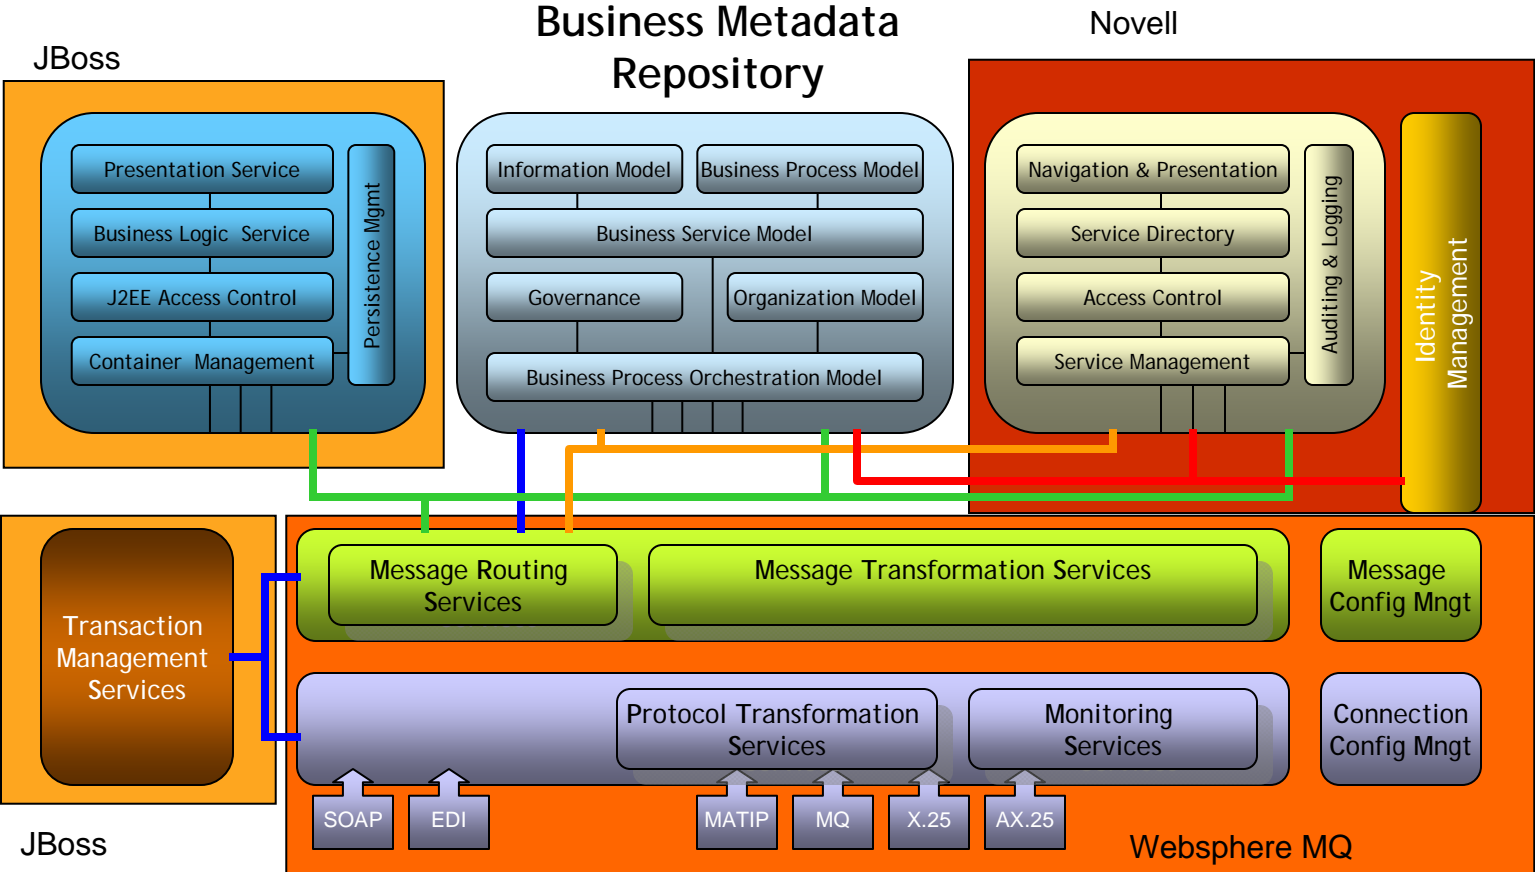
Business Metadata Repository

JBoss

Presentation Service

Business Logic Service

J2EE Access Control

Container Management

Persistence Mgmt

Information Model

Business Process Model

Business Service Model

Governance

Organization Model

Business Process Orchestration Model

Novell

Navigation & Presentation

Service Directory

Access Control

Service Management

Auditing & Logging

Identity Management

Transaction Management Services

Message Routing Services

Message Transformation Services

Message Config Mngt

Protocol Transformation Services

Monitoring Services

Connection Config Mngt

SOAP

EDI

MATIP

MQ

X.25

AX.25

JBoss

Websphere MQ